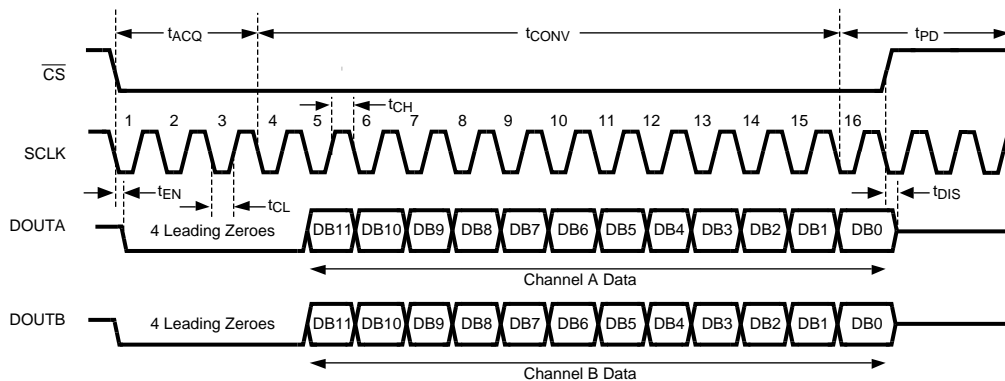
$t_{ACQ}$

$t_{CONV}$

$t_{PD}$

$\overline{CS}$

$t_{CH}$

1 2 3 4 5 6 7 8 9 10 11 12 13 14 15 16

SCLK

$t_{EN}$

$t_{CL}$

$t_{DIS}$

DOUTA

4 Leading Zeroes

DB11 DB10 DB9 DB8 DB7 DB6 DB5 DB4 DB3 DB2 DB1 DB0

Channel A Data

DOUTB

4 Leading Zeroes

DB11 DB10 DB9 DB8 DB7 DB6 DB5 DB4 DB3 DB2 DB1 DB0

Channel B Data